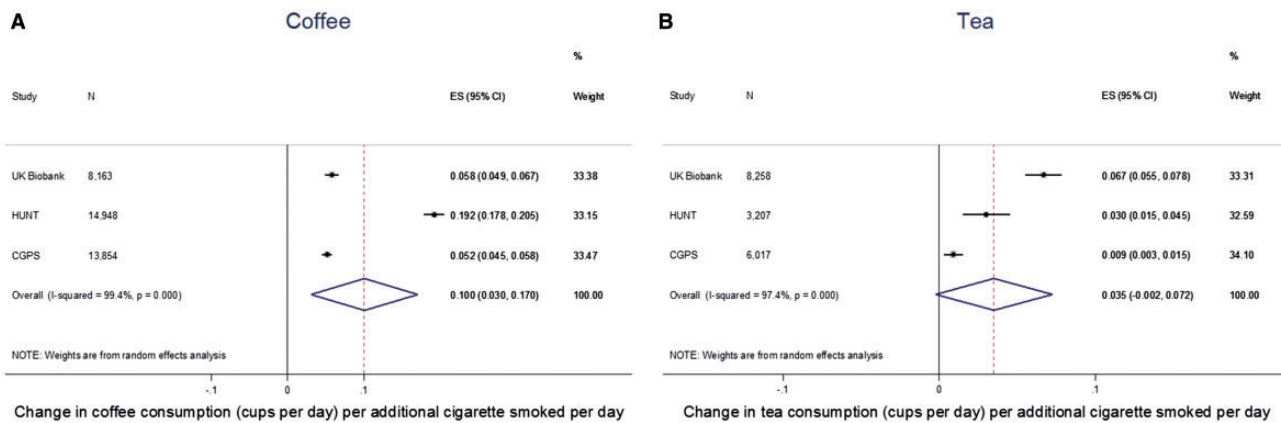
A

Coffee

| Study | N | ES (95% CI) | % Weight |
|---|---|---|---|
| UK Biobank | 8,163 | 0.058 (0.049, 0.067) | 33.38 |
| HUNT | 14,948 | 0.192 (0.178, 0.205) | 33.15 |
| CGPS | 13,854 | 0.052 (0.045, 0.058) | 33.47 |
| Overall (I-squared = 99.4%, p = 0.000) | | 0.100 (0.030, 0.170) | 100.00 |

NOTE: Weights are from random effects analysis

-.1 0 .1

Change in coffee consumption (cups per day) per additional cigarette smoked per day

B

Tea

| Study | N | ES (95% CI) | % Weight |
|---|---|---|---|
| UK Biobank | 8,258 | 0.067 (0.055, 0.078) | 33.31 |
| HUNT | 3,207 | 0.030 (0.015, 0.045) | 32.59 |
| CGPS | 6,017 | 0.009 (0.003, 0.015) | 34.10 |
| Overall (I-squared = 97.4%, p = 0.000) | | 0.035 (-0.002, 0.072) | 100.00 |

NOTE: Weights are from random effects analysis

-.1 0 .1

Change in tea consumption (cups per day) per additional cigarette smoked per day